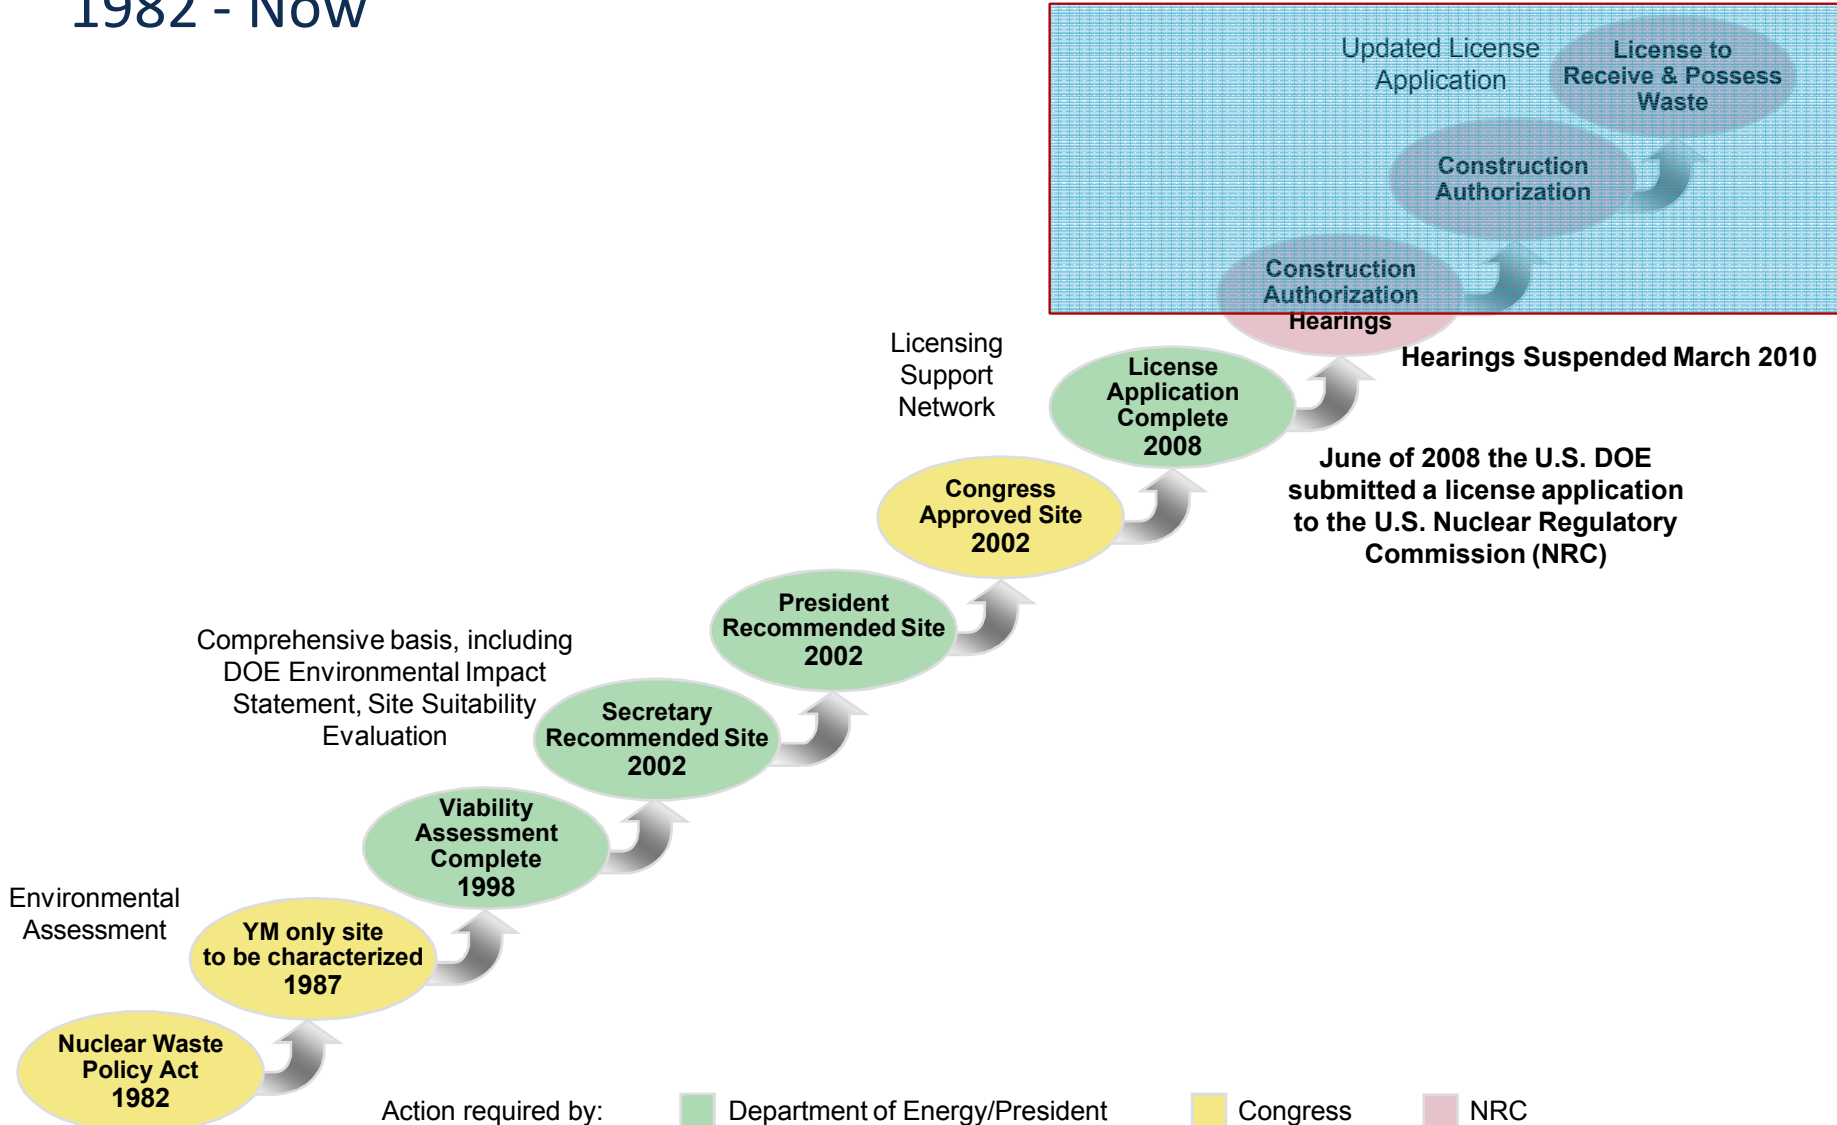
1982 - Now

Updated License Application

License to Receive & Possess Waste

Construction Authorization

Construction Authorization Hearings

Hearings Suspended March 2010

Licensing Support Network

License Application Complete 2008

June of 2008 the U.S. DOE submitted a license application to the U.S. Nuclear Regulatory Commission (NRC)

Congress Approved Site 2002

President Recommended Site 2002

Comprehensive basis, including DOE Environmental Impact Statement, Site Suitability Evaluation

Secretary Recommended Site 2002

Viability Assessment Complete 1998

Environmental Assessment

YM only site to be characterized 1987

Nuclear Waste Policy Act 1982

Action required by: Department of Energy/President Congress NRC